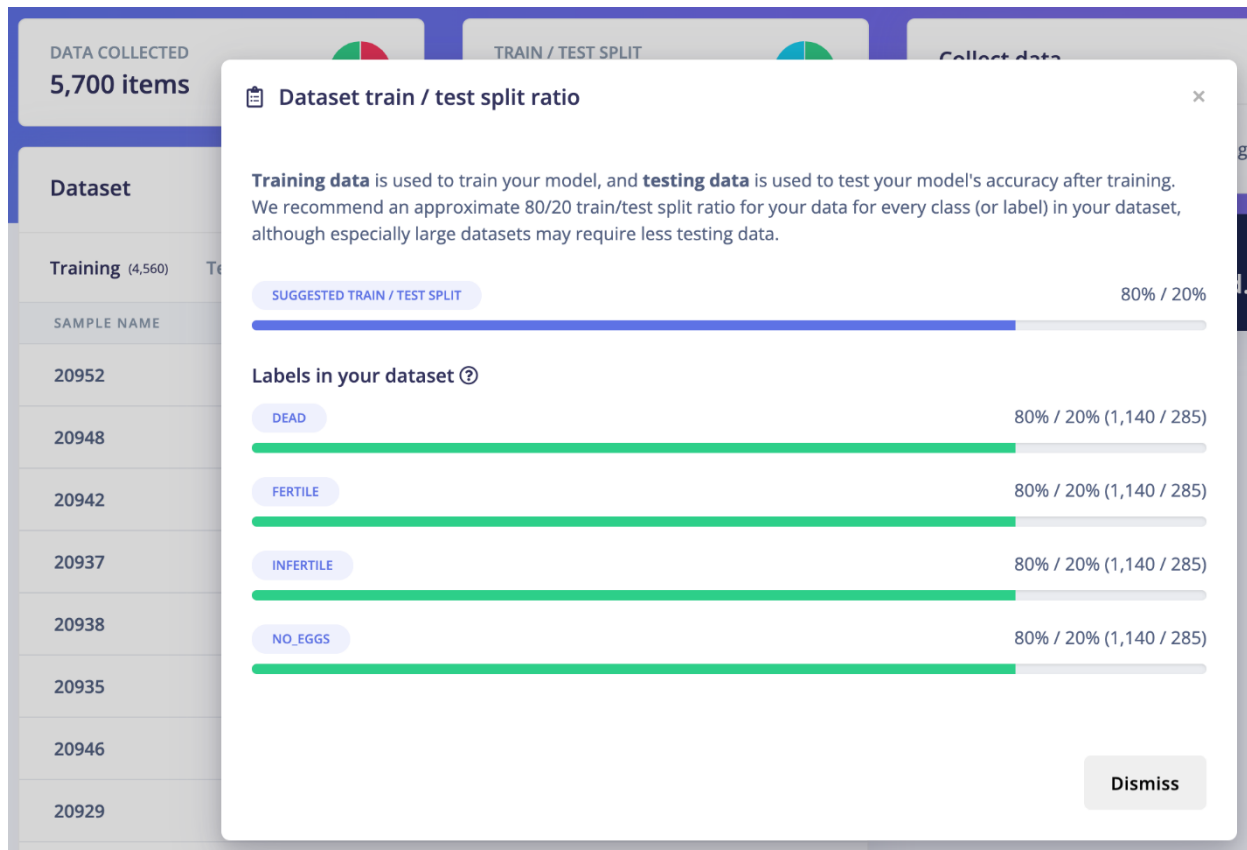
DATA COLLECTED
5,700 items

TRAIN / TEST SPLIT

Collect data

Dataset

Training (4,560) Te

SAMPLE NAME

20952

20948

20942

20937

20938

20935

20946

20929

Dataset train / test split ratio

×

**Training data** is used to train your model, and **testing data** is used to test your model's accuracy after training. We recommend an approximate 80/20 train/test split ratio for your data for every class (or label) in your dataset, although especially large datasets may require less testing data.

SUGGESTED TRAIN / TEST SPLIT

80% / 20%

Labels in your dataset ?

DEAD

80% / 20% (1,140 / 285)

FERTILE

80% / 20% (1,140 / 285)

INFERTILE

80% / 20% (1,140 / 285)

NO_EGGS

80% / 20% (1,140 / 285)

Dismiss